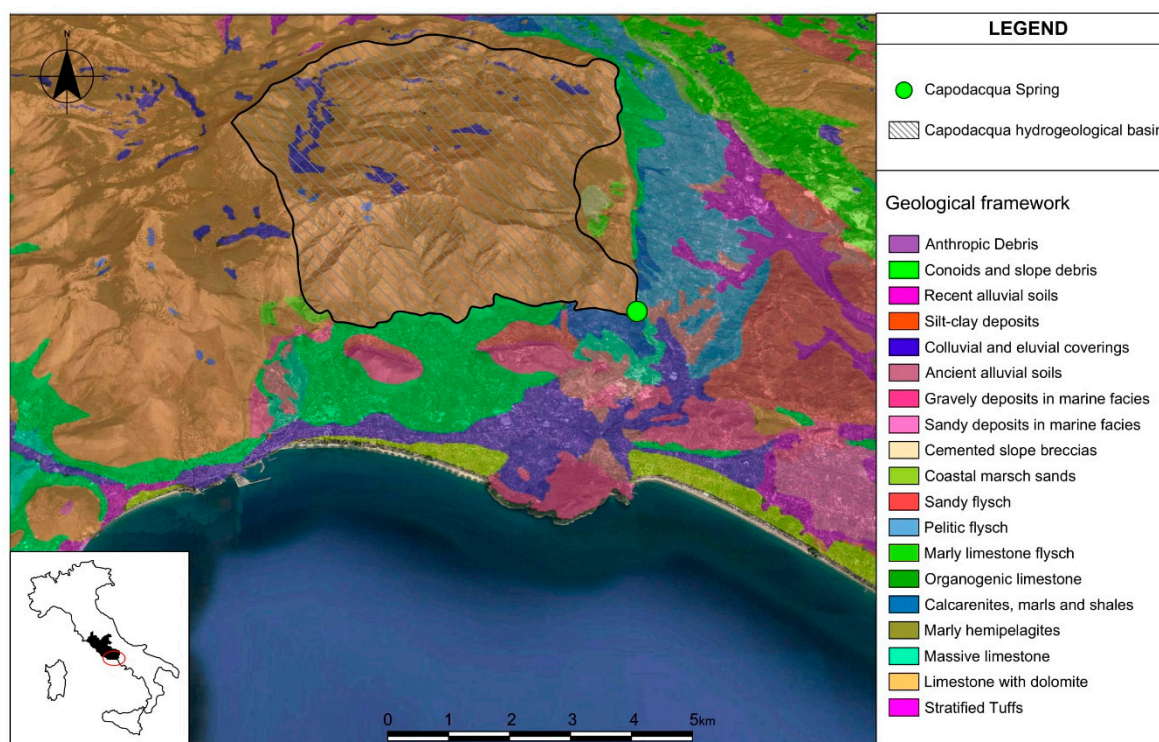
N

LEGEND

Capodacqua Spring

Capodacqua hydrogeological basi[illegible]

Geological framework

Anthropic Debris
Conoids and slope debris
Recent alluvial soils
Silt-clay deposits
Colluvial and eluvial coverings
Ancient alluvial soils
Gravely deposits in marine facies
Sandy deposits in marine facies
Cemented slope breccias
Coastal marsch sands
Sandy flysch
Pelitic flysch
Marly limestone flysch
Organogenic limestone
Calcarenites, marls and shales
Marly hemipelagites
Massive limestone
Limestone with dolomite
Stratified Tuffs

0 1 2 3 4 5km